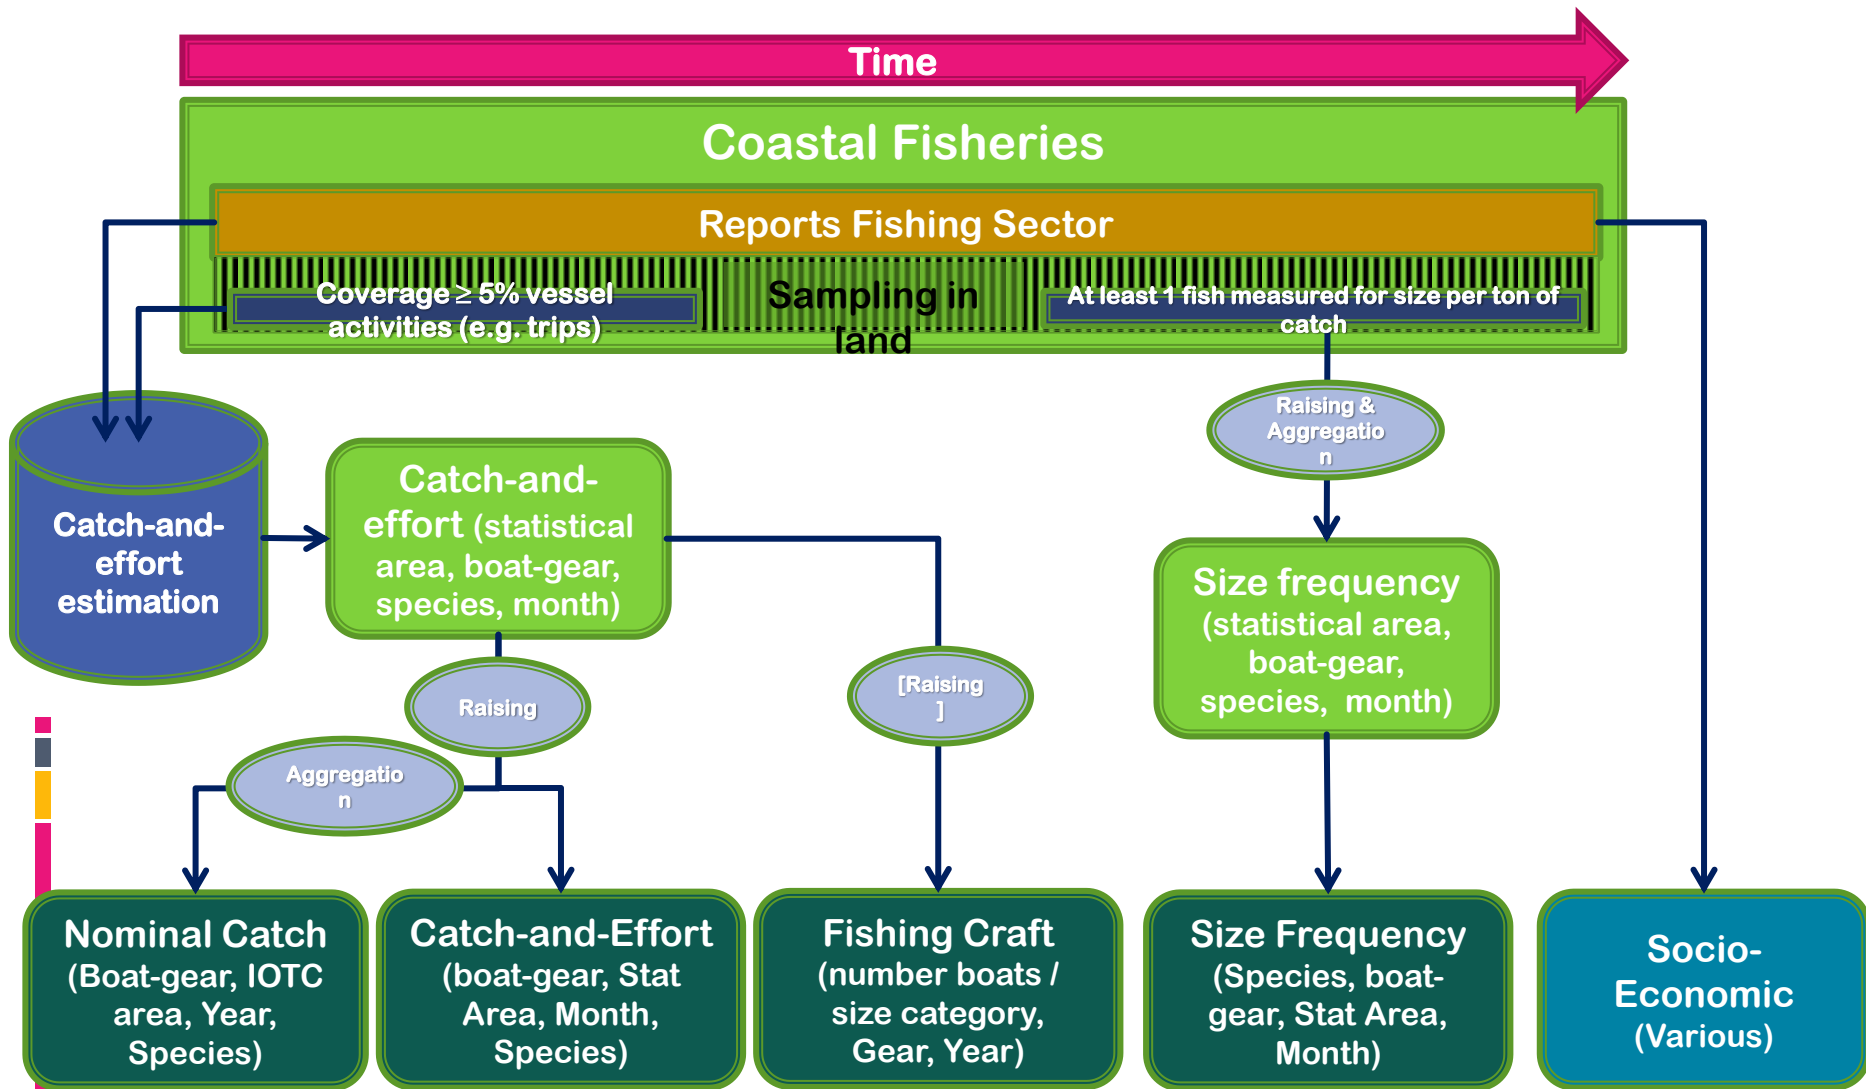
Time

Coastal Fisheries

Reports Fishing Sector

Coverage ≥ 5% vessel activities (e.g. trips)

Sampling in land

At least 1 fish measured for size per ton of catch

Raising & Aggregation

Catch-and-effort estimation

Catch-and-effort (statistical area, boat-gear, species, month)

Size frequency (statistical area, boat-gear, species, month)

Raising

[Raising]

Aggregation

Nominal Catch (Boat-gear, IOTC area, Year, Species)

Catch-and-Effort (boat-gear, Stat Area, Month, Species)

Fishing Craft (number boats / size category, Gear, Year)

Size Frequency (Species, boat-gear, Stat Area, Month)

Socio-Economic (Various)